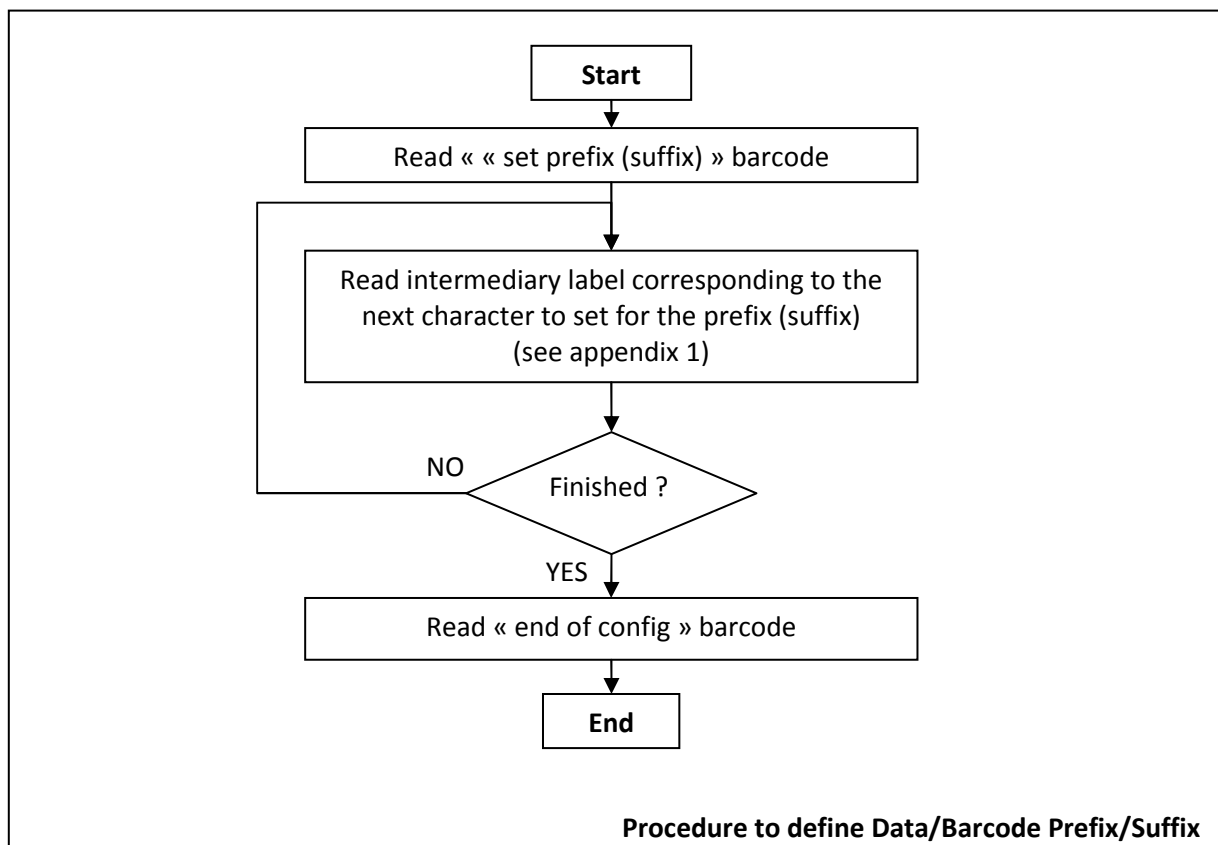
Start

Read « « set prefix (suffix) » barcode

Read intermediary label corresponding to the next character to set for the prefix (suffix) (see appendix 1)

NO

Finished ?

YES

Read « end of config » barcode

End

Procedure to define Data/Barcode Prefix/Suffix